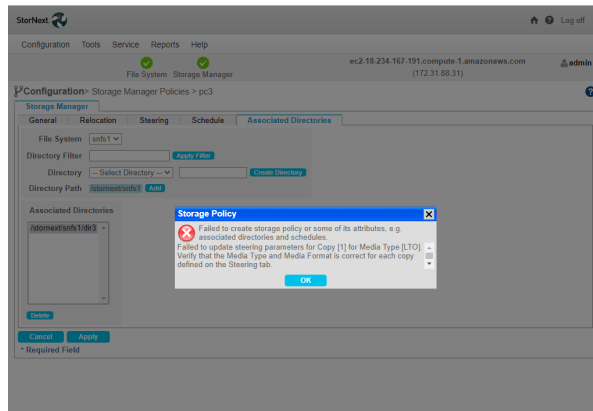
StorNext

Log off

Configuration Tools Service Reports Help

File System Storage Manager

ec2-18-234-167-191.compute-1.amazonaws.com
(172.31.88.31)

admin

Configuration > Storage Manager Policies > pc3

Storage Manager

General Relocation Steering Schedule Associated Directories

File System snfs1

Directory Filter Apply Filter

Directory -- Select Directory -- Create Directory

Directory Path /stornext/snfs1 Add

Associated Directories

/stornext/snfs1/dir3

Delete

Cancel Apply

* Required Field

Storage Policy

Failed to create storage policy or some of its attributes, e.g. associated directories and schedules.

Failed to update steering parameters for Copy [1] for Media Type [LTO]. Verify that the Media Type and Media Format is correct for each copy defined on the Steering tab.

OK